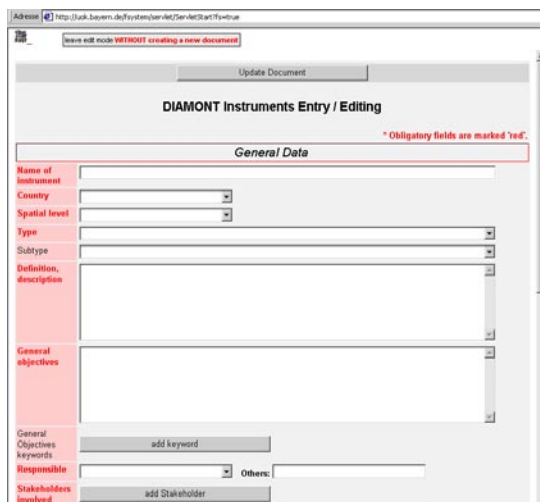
Adresse http://luok.bayern.de/fsystem/servlet/ServletStart?fs=true

leave edit mode WITHOUT creating a new document

Update Document

DIAMONT Instruments Entry / Editing

* Obligatory fields are marked 'red'.

General Data

Name of instrument

Country

Spatial level

Type

Subtype

Definition, description

General objectives

General Objectives keywords

add keyword

Responsible

Others:

Stakeholders involved

add Stakeholder